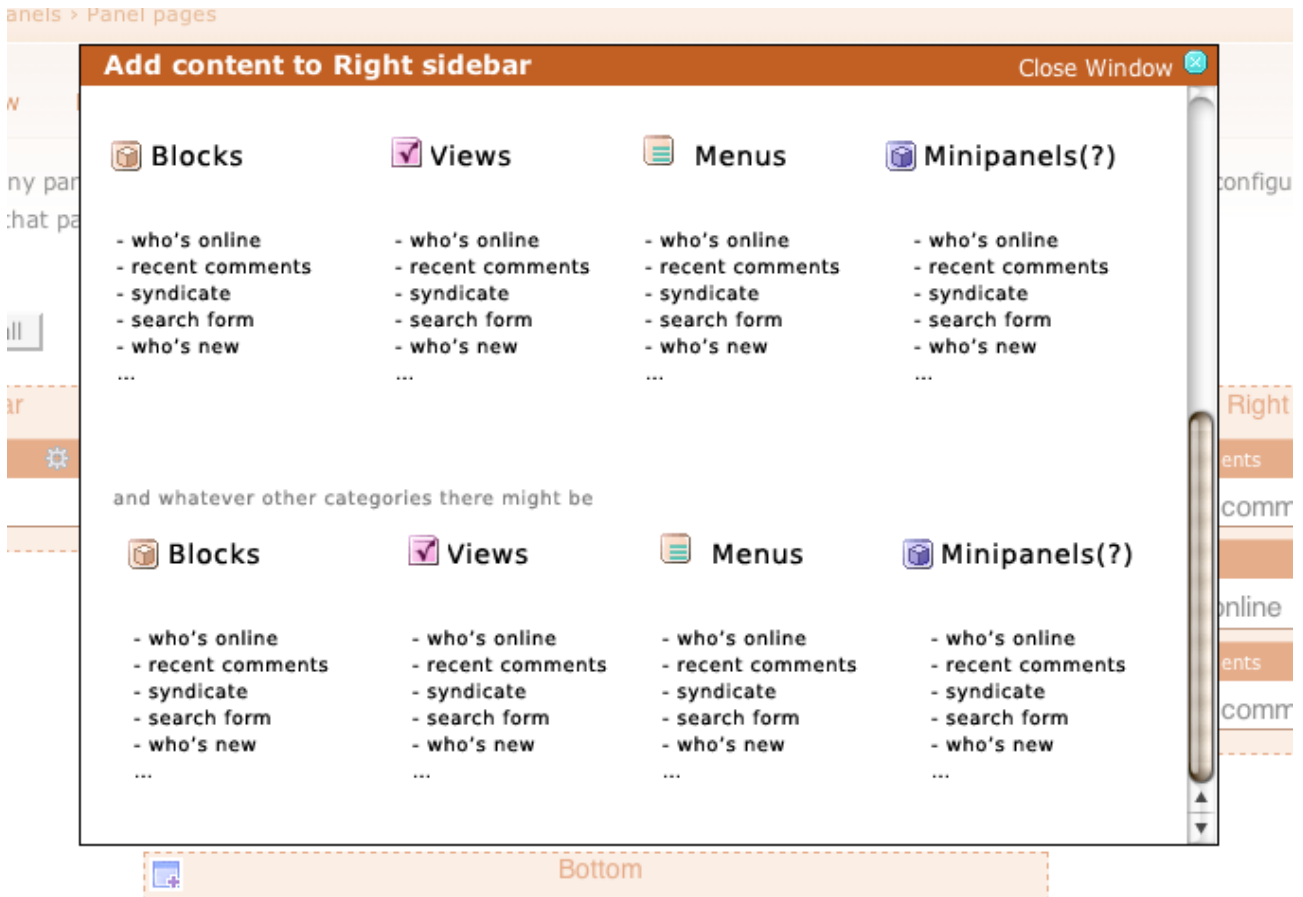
anels › Panel pages

Add content to Right sidebar
Close Window

Blocks
- who's online
- recent comments
- syndicate
- search form
- who's new
...

Views
- who's online
- recent comments
- syndicate
- search form
- who's new
...

Menus
- who's online
- recent comments
- syndicate
- search form
- who's new
...

Minipanels(?)
- who's online
- recent comments
- syndicate
- search form
- who's new
...

and whatever other categories there might be

Blocks
- who's online
- recent comments
- syndicate
- search form
- who's new
...

Views
- who's online
- recent comments
- syndicate
- search form
- who's new
...

Menus
- who's online
- recent comments
- syndicate
- search form
- who's new
...

Minipanels(?)
- who's online
- recent comments
- syndicate
- search form
- who's new
...

Bottom